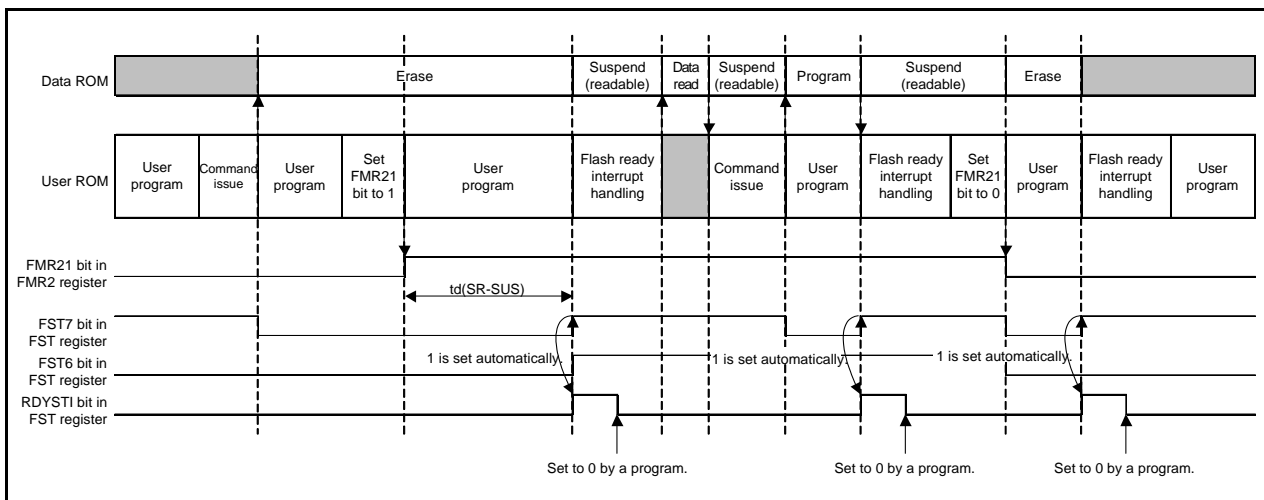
Data ROM

Erase

Suspend (readable)

Data read

Suspend (readable)

Program

Suspend (readable)

Erase

User ROM

User program

Command issue

User program

Set FMR21 bit to 1

User program

Flash ready interrupt handling

Command issue

User program

Flash ready interrupt handling

Set FMR21 bit to 0

User program

Flash ready interrupt handling

User program

FMR21 bit in FMR2 register

td(SR-SUS)

FST7 bit in FST register

FST6 bit in FST register

1 is set automatically.

1 is set automatically.

1 is set automatically.

RDYSTI bit in FST register

Set to 0 by a program.

Set to 0 by a program.

Set to 0 by a program.